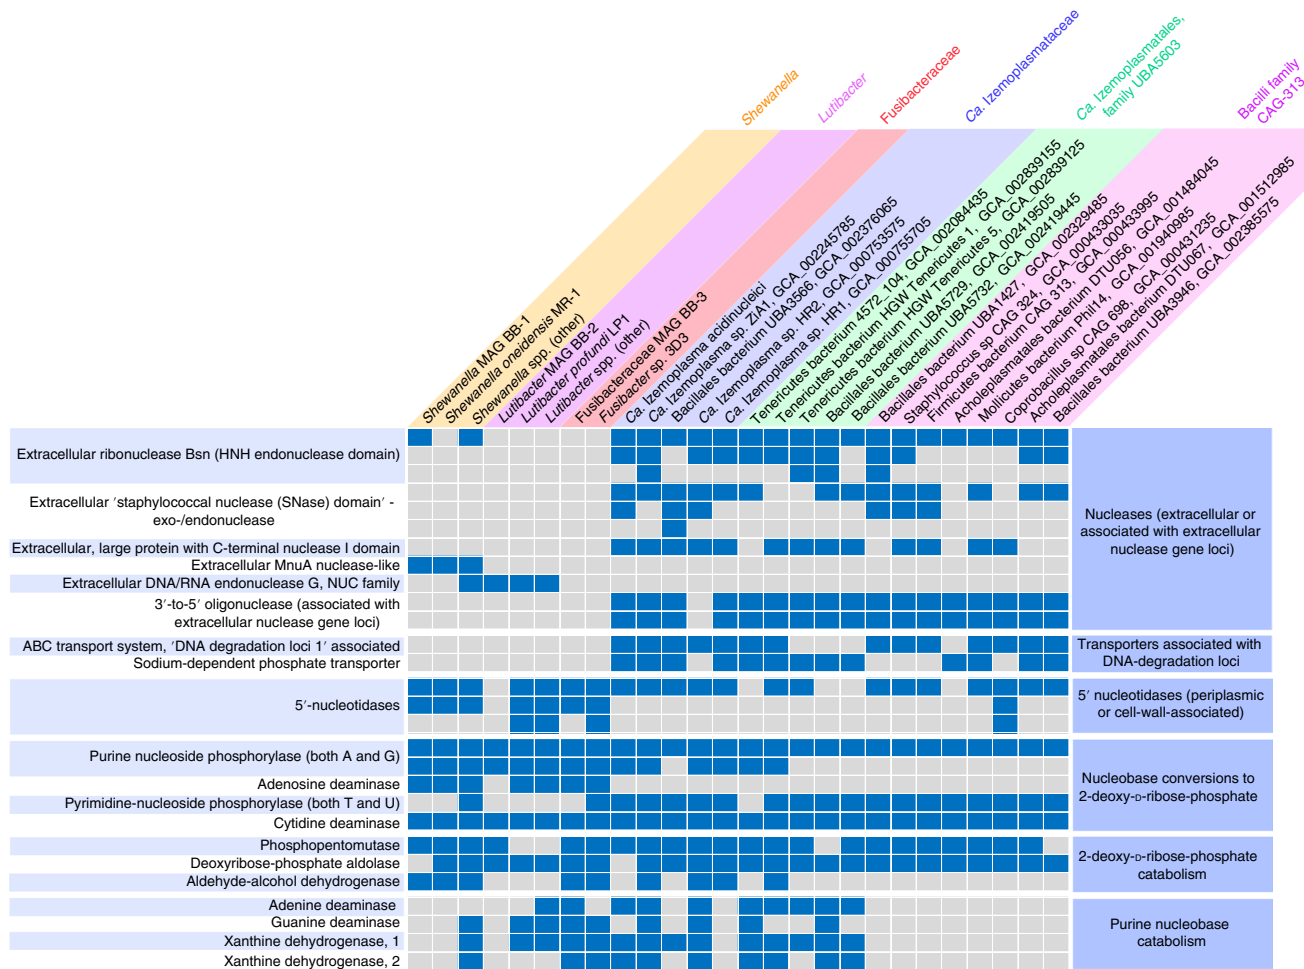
Shewanella
Lutibacter
Fusibacteraceae
Ca. Izemoplasmataceae
Ca. Izemoplasmatales, family UBA5603
Bacilli family CAG-313

Shewanella MAG BB-1
Shewanella oneidensis MR-1
Shewanella spp. (other)
Lutibacter MAG BB-2
Lutibacter profundi LP1
Lutibacter spp. (other)
Fusibacteraceae MAG BB-3
Fusibacter sp. 3D3
Ca. Izemoplasma acidinucleici
Ca. Izemoplasma sp. ZiA1, GCA_002245785
Bacillales bacterium UBA3566, GCA_002376065
Ca. Izemoplasma sp. HR2, GCA_000753575
Ca. Izemoplasma sp. HR1, GCA_000755705
Tenericutes bacterium 4572_104, GCA_002084435
Tenericutes bacterium HGW Tenericutes 1, GCA_002839155
Tenericutes bacterium HGW Tenericutes 5, GCA_002839125
Bacillales bacterium UBA5729, GCA_002419505
Bacillales bacterium UBA5732, GCA_002419445
Bacillales bacterium UBA1427, GCA_002329485
Staphylococcus sp CAG 324, GCA_000433035
Firmicutes bacterium CAG 313, GCA_000433995
Acholeplasmatales bacterium DTU056, GCA_001484045
Mollicutes bacterium Phil14, GCA_001940985
Coprobacillus sp CAG 698, GCA_000431235
Acholeplasmatales bacterium DTU067, GCA_001512985
Bacillales bacterium UBA3946, GCA_002385575

Extracellular ribonuclease Bsn (HNH endonuclease domain)
Extracellular ′staphylococcal nuclease (SNase) domain′ - exo-/endonuclease
Extracellular, large protein with C-terminal nuclease I domain
Extracellular MnuA nuclease-like
Extracellular DNA/RNA endonuclease G, NUC family
3′-to-5′ oligonuclease (associated with extracellular nuclease gene loci)
ABC transport system, ′DNA degradation loci 1′ associated
Sodium-dependent phosphate transporter
5′-nucleotidases
Purine nucleoside phosphorylase (both A and G)
Adenosine deaminase
Pyrimidine-nucleoside phosphorylase (both T and U)
Cytidine deaminase
Phosphopentomutase
Deoxyribose-phosphate aldolase
Aldehyde-alcohol dehydrogenase
Adenine deaminase
Guanine deaminase
Xanthine dehydrogenase, 1
Xanthine dehydrogenase, 2

Nucleases (extracellular or associated with extracellular nuclease gene loci)
Transporters associated with DNA-degradation loci
5′ nucleotidases (periplasmic or cell-wall-associated)
Nucleobase conversions to 2-deoxy-D-ribose-phosphate
2-deoxy-D-ribose-phosphate catabolism
Purine nucleobase catabolism